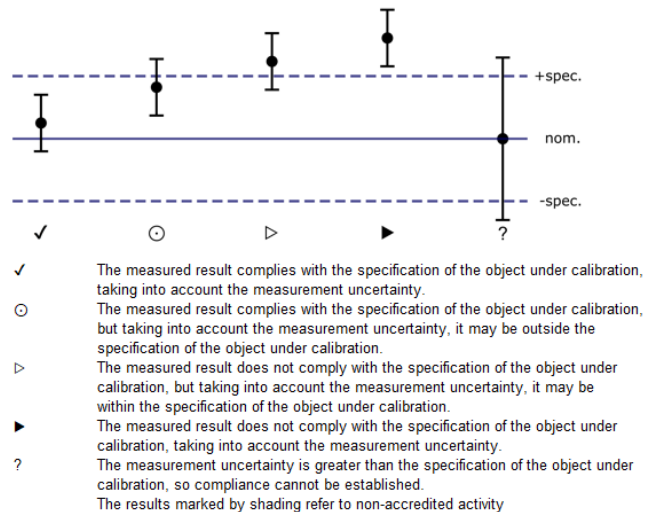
+spec.

nom.

-spec.

✓ ⊙ ▷ ▶ ?

| | |
|---|---|
| ✓ | The measured result complies with the specification of the object under calibration, taking into account the measurement uncertainty. |
| ⊙ | The measured result complies with the specification of the object under calibration, but taking into account the measurement uncertainty, it may be outside the specification of the object under calibration. |
| ▷ | The measured result does not comply with the specification of the object under calibration, but taking into account the measurement uncertainty, it may be within the specification of the object under calibration. |
| ▶ | The measured result does not comply with the specification of the object under calibration, taking into account the measurement uncertainty. |
| ? | The measurement uncertainty is greater than the specification of the object under calibration, so compliance cannot be established. |

The results marked by shading refer to non-accredited activity